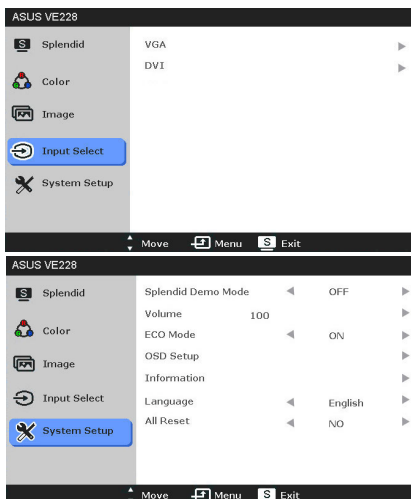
ASUS VE228

S Splendid
Color
Image
Input Select
System Setup

VGA
DVI

Move Menu S Exit

ASUS VE228

S Splendid
Color
Image
Input Select
System Setup

| | | |
|---|---|---|
| Splendid Demo Mode | | OFF |
| Volume | 100 | |
| ECO Mode | | ON |
| OSD Setup | | |
| Information | | |
| Language | | English |
| All Reset | | NO |

Move Menu S Exit